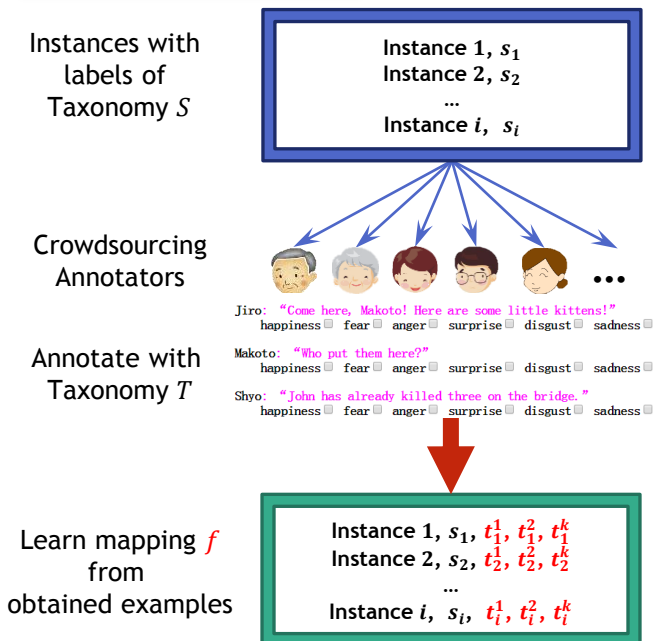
Instances with labels of Taxonomy $S$

Instance 1, $s_1$
Instance 2, $s_2$
…
Instance $i$, $s_i$

Crowdsourcing Annotators

•••

Annotate with Taxonomy $T$

Jiro: "Come here, Makoto! Here are some little kittens!"
happiness fear anger surprise disgust sadness

Makoto: "Who put them here?"
happiness fear anger surprise disgust sadness

Shyo: "John has already killed three on the bridge."
happiness fear anger surprise disgust sadness

Learn mapping $f$ from obtained examples

Instance 1, $s_1$, $t_1^1$, $t_1^2$, $t_1^k$
Instance 2, $s_2$, $t_2^1$, $t_2^2$, $t_2^k$
…
Instance $i$, $s_i$, $t_i^1$, $t_i^2$, $t_i^k$